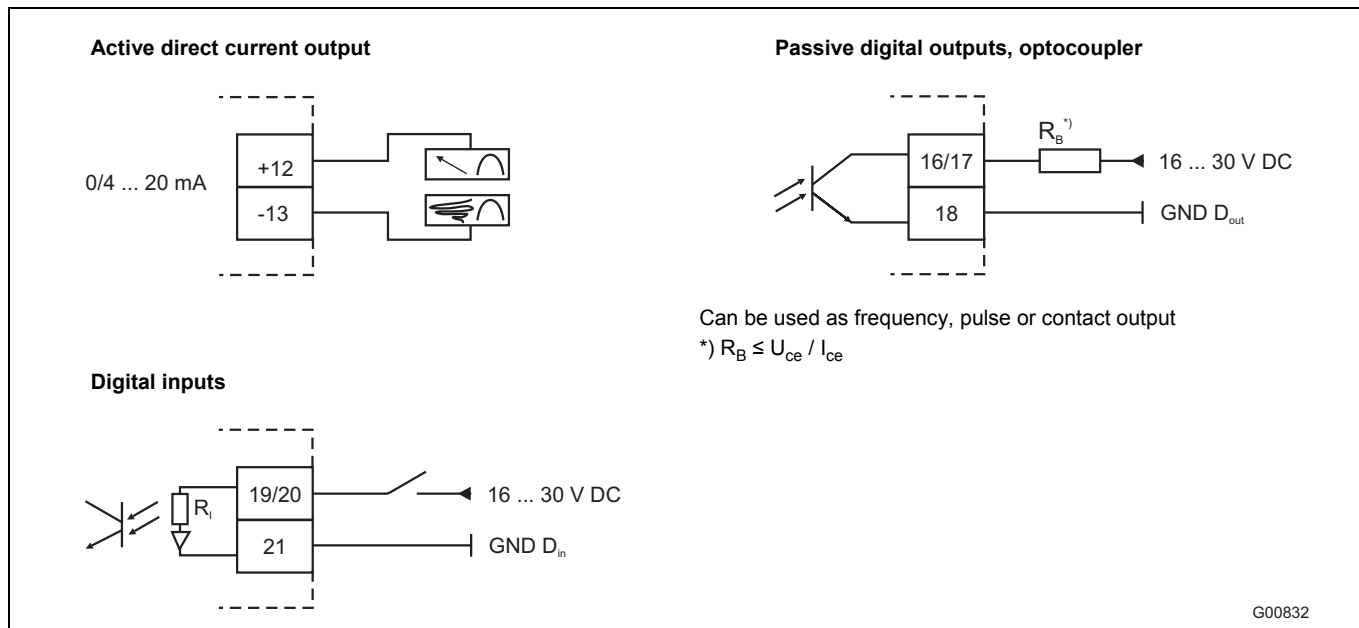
Active direct current output

0/4 ... 20 mA

+12

-13

Passive digital outputs, optocoupler

16/17

$R_B$*)

16 ... 30 V DC

18

GND $D_{out}$

Can be used as frequency, pulse or contact output
*) $R_B \leq U_{ce} / I_{ce}$

Digital inputs

$R_I$

19/20

16 ... 30 V DC

21

GND $D_{in}$

G00832